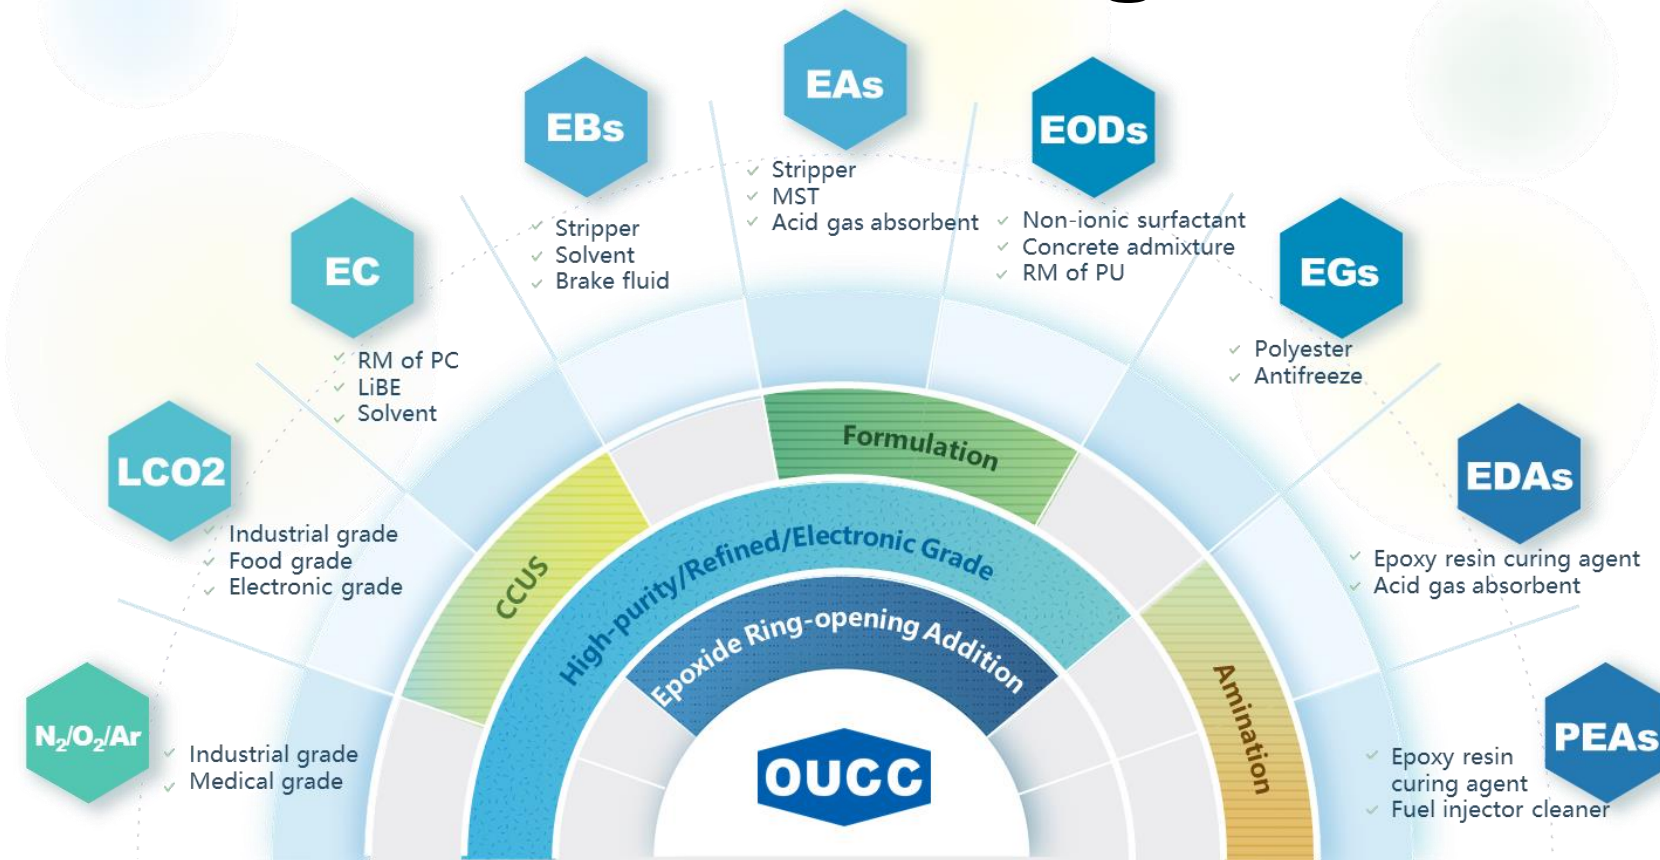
EAs

EBs

EODs

Stripper
MST
Acid gas absorbent

Stripper
Solvent
Brake fluid

Non-ionic surfactant
Concrete admixture
RM of PU

EC

EGs

RM of PC
LiBE
Solvent

Polyester
Antifreeze

LCO2

Industrial grade
Food grade
Electronic grade

EDAs

Epoxy resin curing agent
Acid gas absorbent

$N_2/O_2/Ar$

Industrial grade
Medical grade

PEAs

Epoxy resin curing agent
Fuel injector cleaner

Formulation

CCUS

High-purity/Refined/Electronic Grade

Epoxide Ring-opening Addition

Amination

OUCC